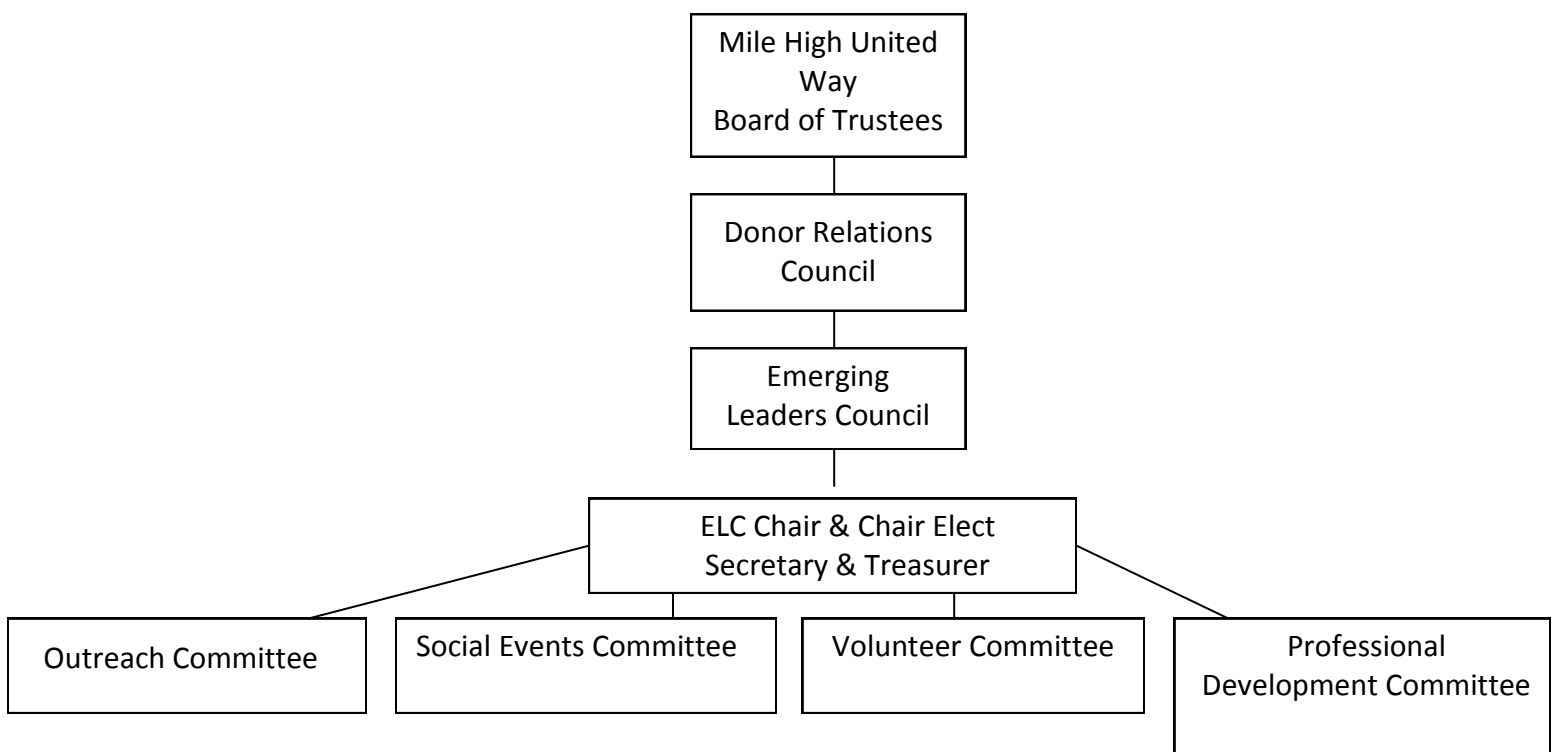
Mile High United Way
Board of Trustees

Donor Relations Council

Emerging Leaders Council

ELC Chair & Chair Elect
Secretary & Treasurer

Outreach Committee

Social Events Committee

Volunteer Committee

Professional Development Committee